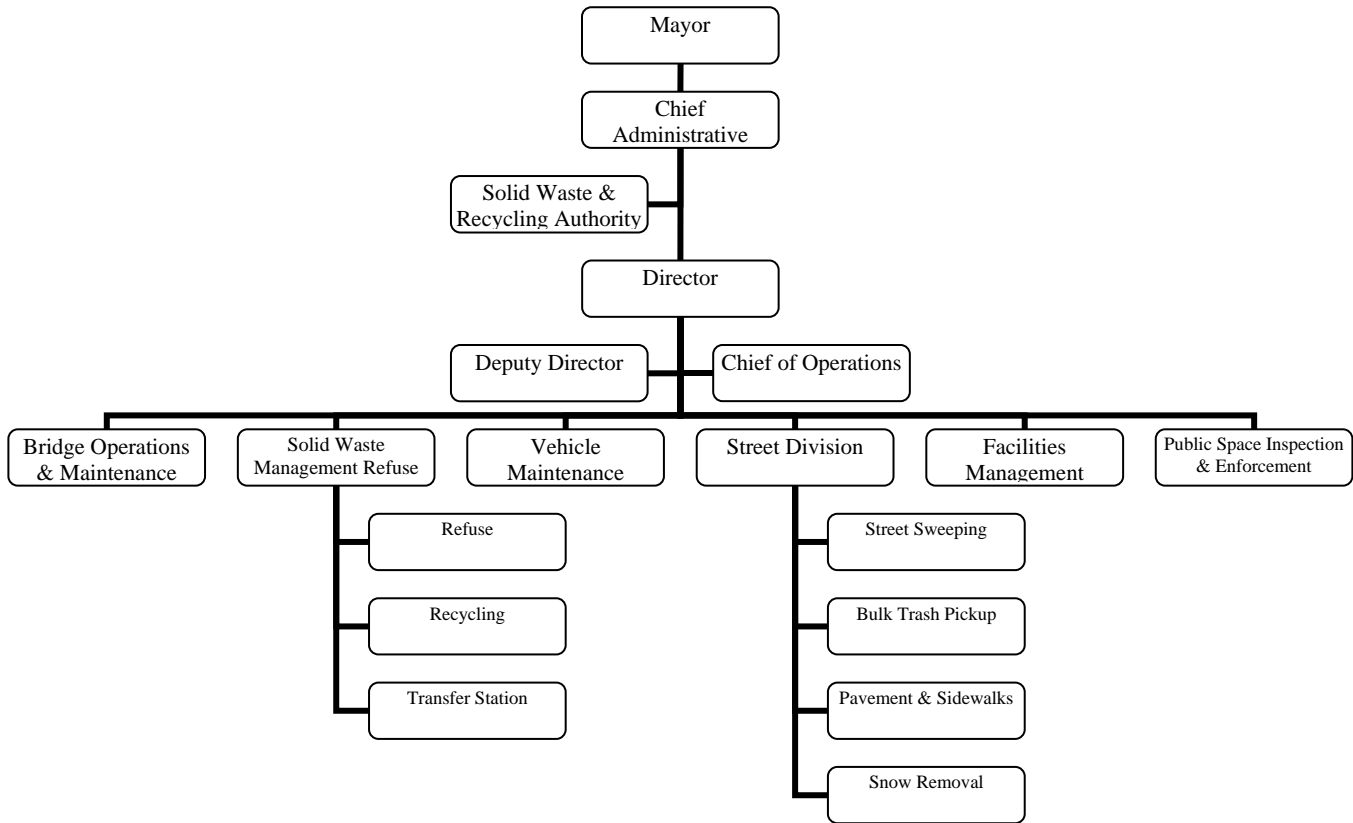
Mayor

Chief Administrative

Solid Waste & Recycling Authority

Director

Deputy Director

Chief of Operations

Bridge Operations & Maintenance

Solid Waste Management Refuse

Refuse

Recycling

Transfer Station

Vehicle Maintenance

Street Division

Street Sweeping

Bulk Trash Pickup

Pavement & Sidewalks

Snow Removal

Facilities Management

Public Space Inspection & Enforcement